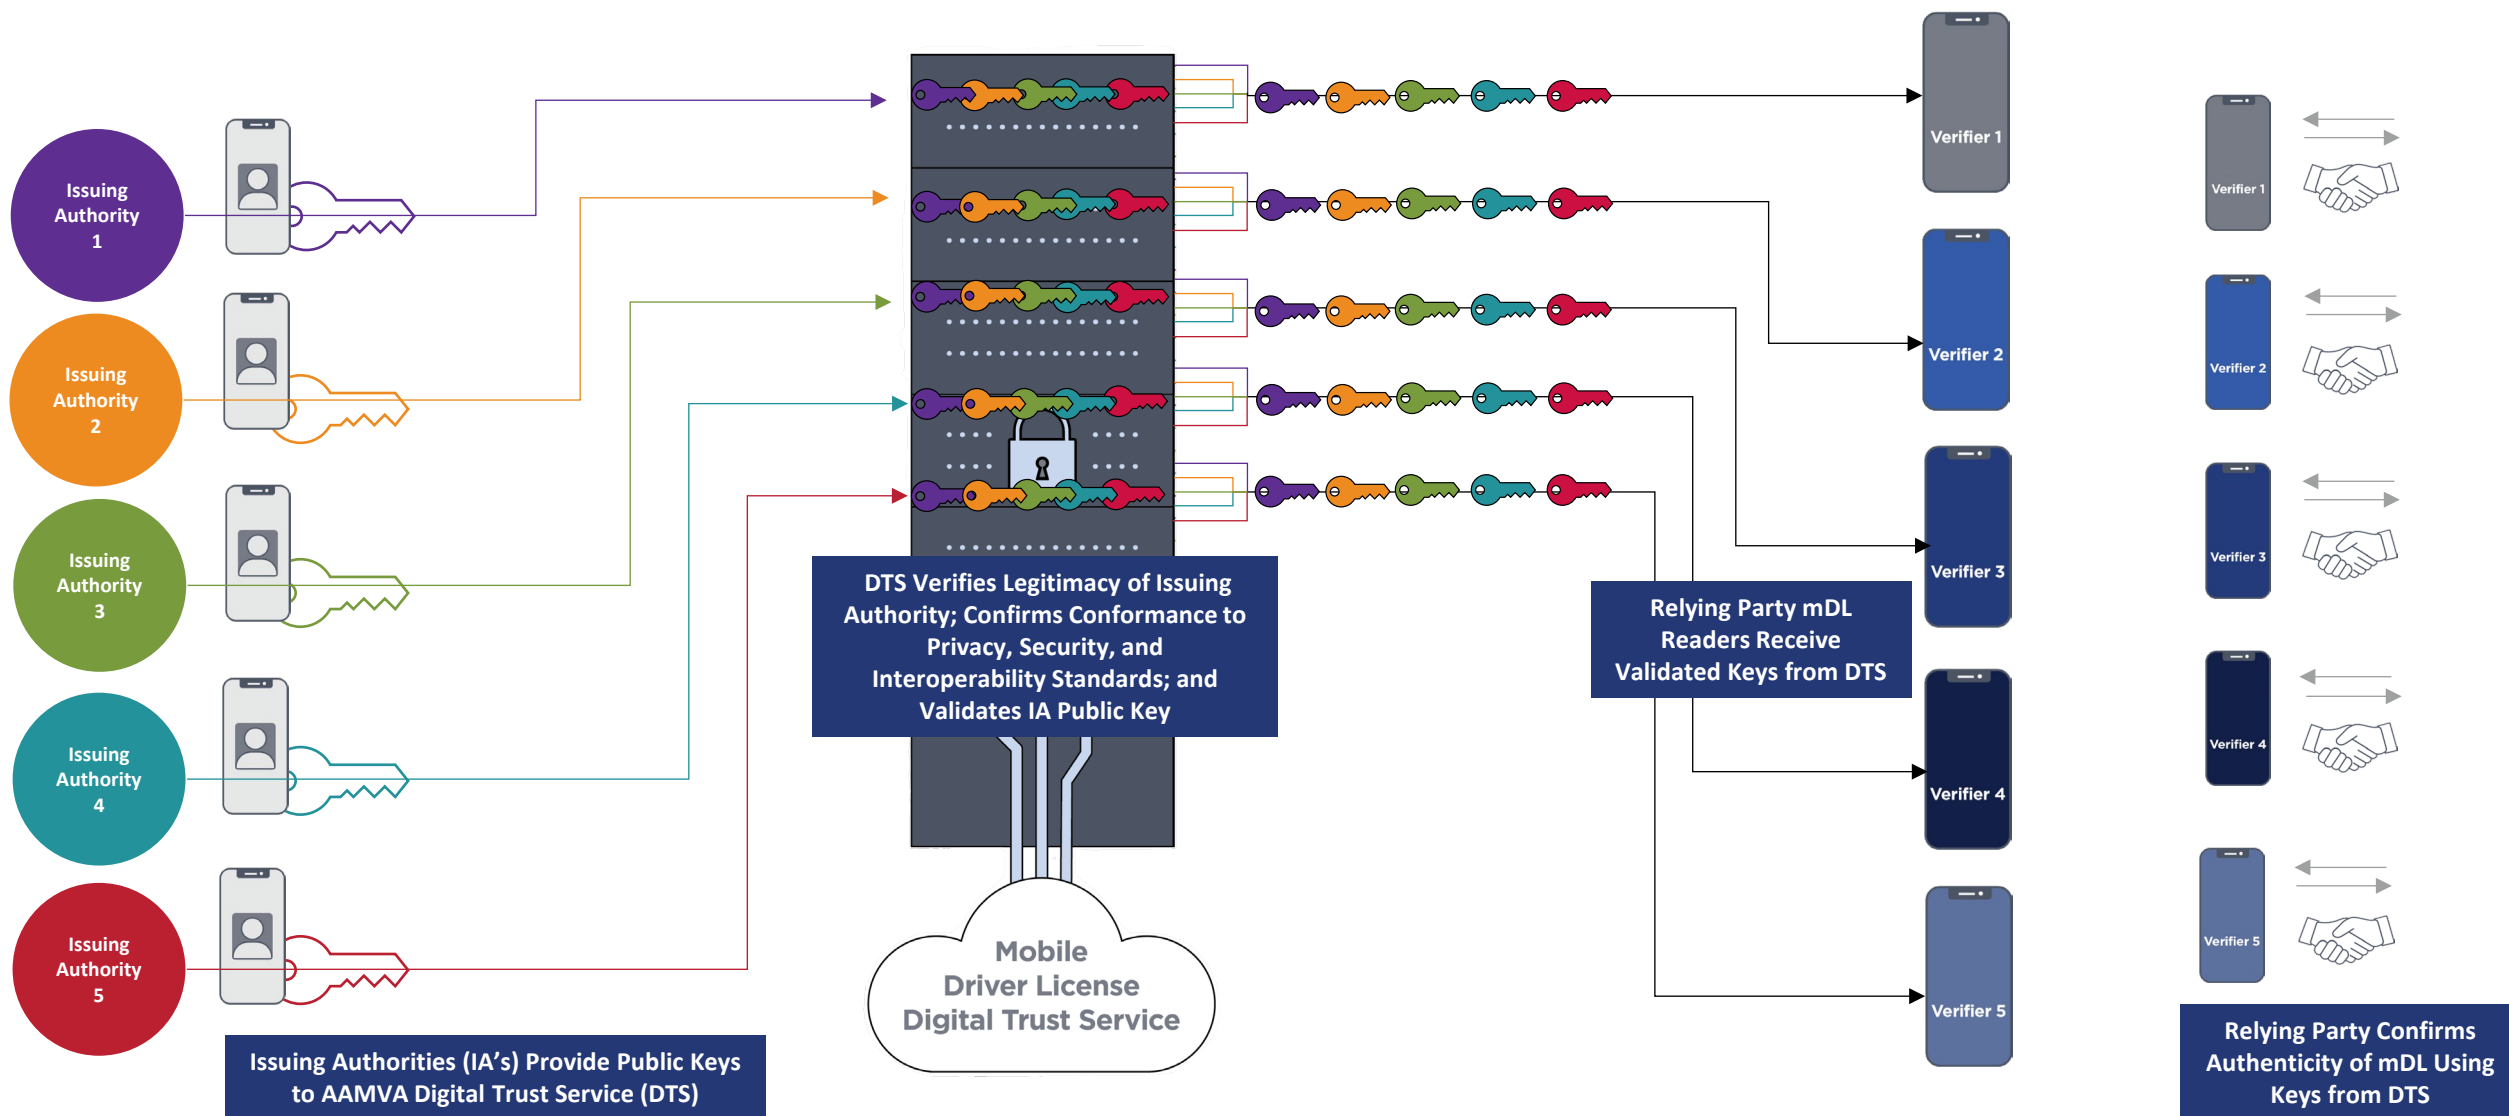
Issuing Authority 1

Issuing Authority 2

Issuing Authority 3

Issuing Authority 4

Issuing Authority 5

Issuing Authorities (IA's) Provide Public Keys to AAMVA Digital Trust Service (DTS)

DTS Verifies Legitimacy of Issuing Authority; Confirms Conformance to Privacy, Security, and Interoperability Standards; and Validates IA Public Key

Mobile Driver License Digital Trust Service

Verifier 1

Verifier 2

Verifier 3

Verifier 4

Verifier 5

Relying Party mDL Readers Receive Validated Keys from DTS

Verifier 1

Verifier 2

Verifier 3

Verifier 4

Verifier 5

Relying Party Confirms Authenticity of mDL Using Keys from DTS